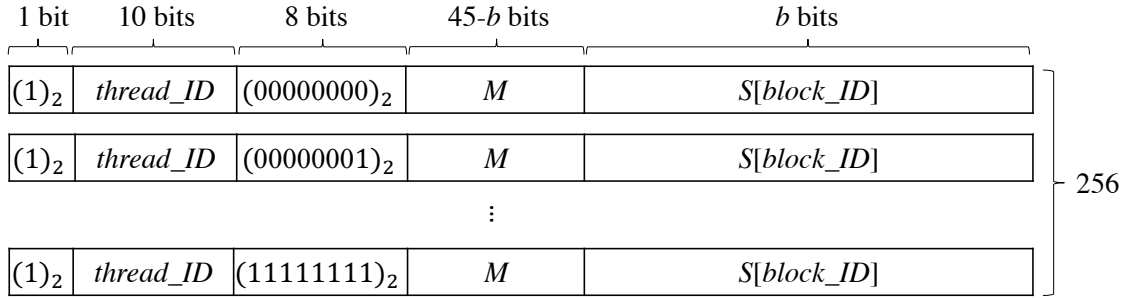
| 1 bit | 10 bits | 8 bits | 45-$b$ bits | $b$ bits |
|---|---|---|---|---|
| $(1)_2$ | *thread_ID* | $(00000000)_2$ | $M$ | $S$[*block_ID*] |
| $(1)_2$ | *thread_ID* | $(00000001)_2$ | $M$ | $S$[*block_ID*] |
| | | ⋮ | | |
| $(1)_2$ | *thread_ID* | $(11111111)_2$ | $M$ | $S$[*block_ID*] |

256